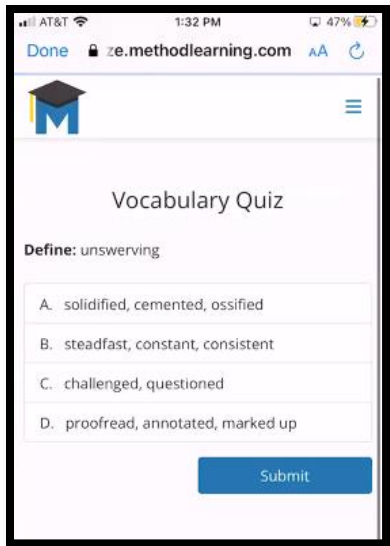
AT&T 1:32 PM 47%

Done ze.methodlearning.com AA

M

Vocabulary Quiz

Define: unswerving

A. solidified, cemented, ossified

B. steadfast, constant, consistent

C. challenged, questioned

D. proofread, annotated, marked up

Submit